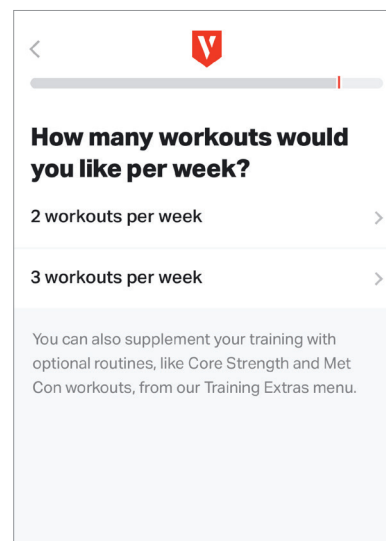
<

V

How many workouts would you like per week?

2 workouts per week >

3 workouts per week >

You can also supplement your training with optional routines, like Core Strength and Met Con workouts, from our Training Extras menu.